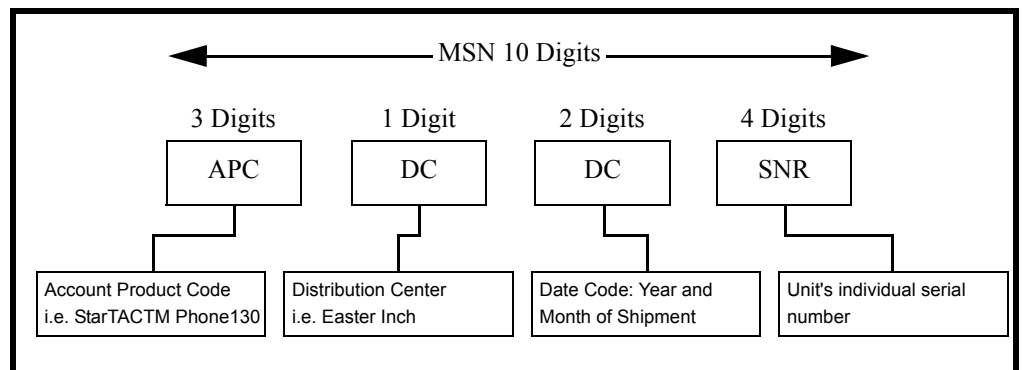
MSN 10 Digits

3 Digits

APC

Account Product Code i.e. StarTACTM Phone130

1 Digit

DC

Distribution Center i.e. Easter Inch

2 Digits

DC

Date Code: Year and Month of Shipment

4 Digits

SNR

Unit's individual serial number